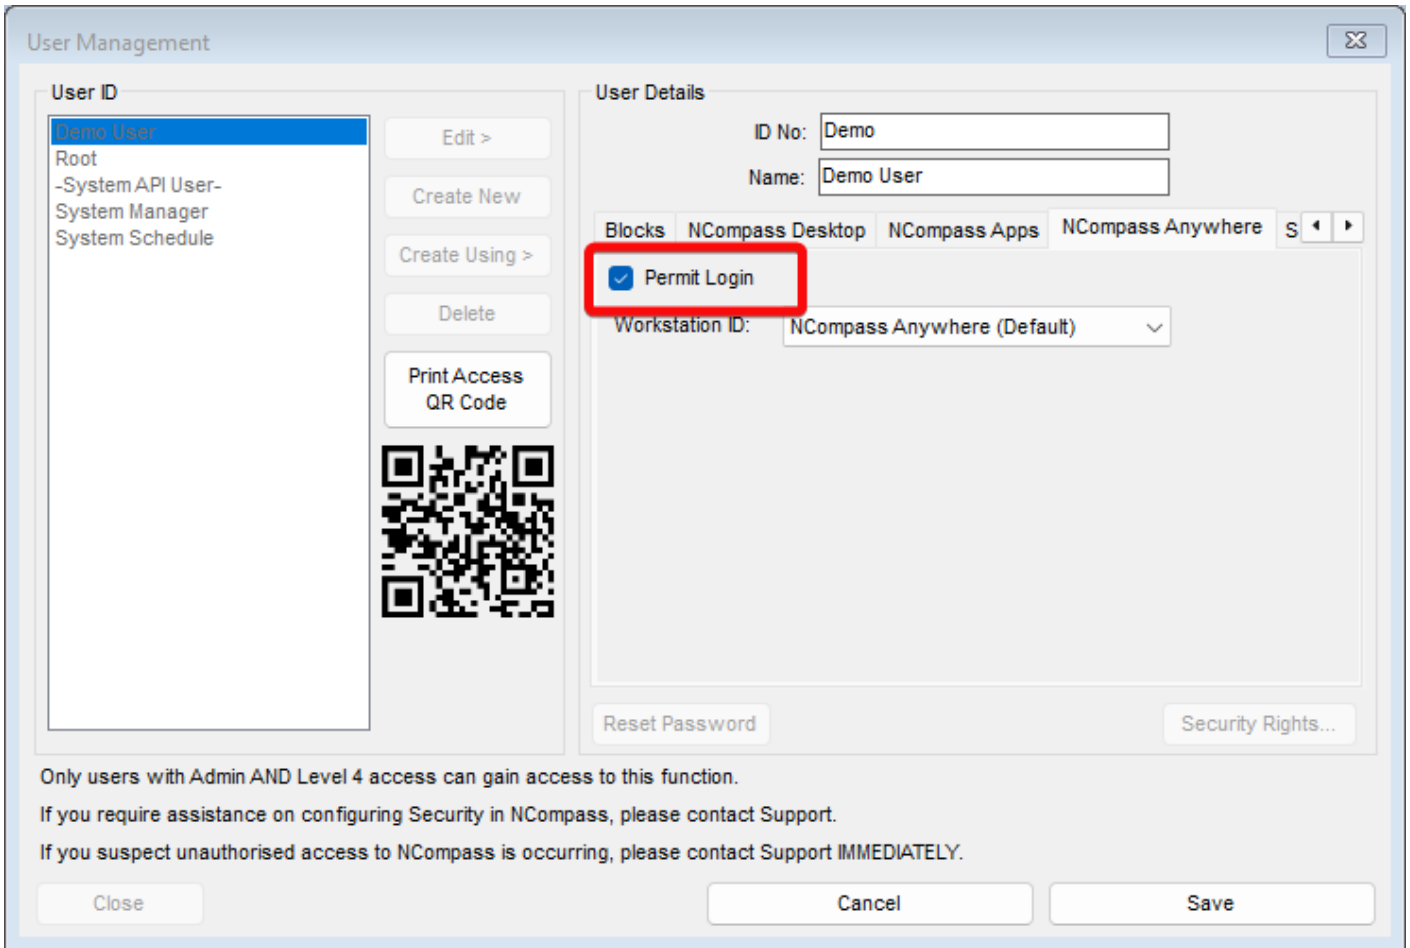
User Management

User ID

Demo User
Root
-System API User-
System Manager
System Schedule

Edit >
Create New
Create Using >
Delete
Print Access QR Code

User Details

ID No: Demo
Name: Demo User

Blocks | NCompass Desktop | NCompass Apps | NCompass Anywhere | S

Permit Login

Workstation ID: NCompass Anywhere (Default)

Reset Password
Security Rights...

Only users with Admin AND Level 4 access can gain access to this function.

If you require assistance on configuring Security in NCompass, please contact Support.

If you suspect unauthorised access to NCompass is occurring, please contact Support IMMEDIATELY.

Close
Cancel
Save